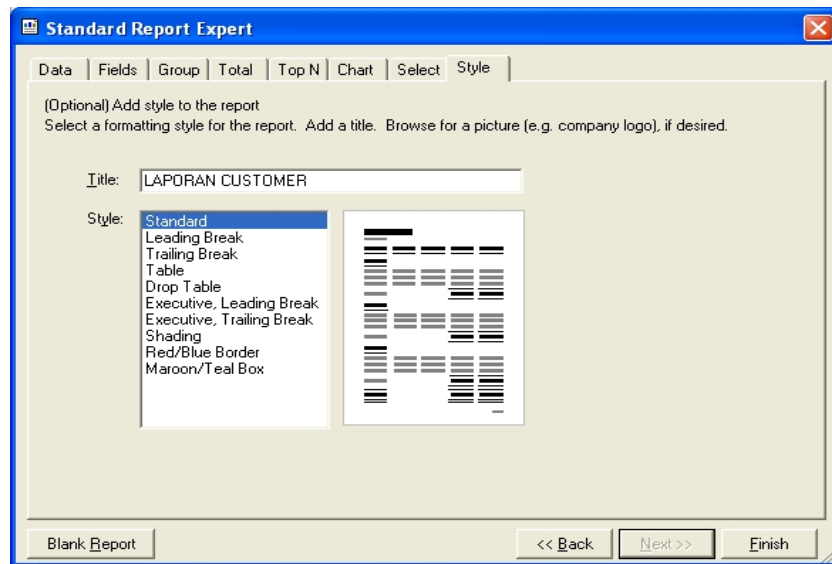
Standard Report Expert

Data | Fields | Group | Total | Top N | Chart | Select | Style

(Optional) Add style to the report
Select a formatting style for the report. Add a title. Browse for a picture (e.g. company logo), if desired.

Title: LAPORAN CUSTOMER

Style:
Standard
Leading Break
Trailing Break
Table
Drop Table
Executive, Leading Break
Executive, Trailing Break
Shading
Red/Blue Border
Maroon/Teal Box

Blank Report

<< Back | Next >> | Finish